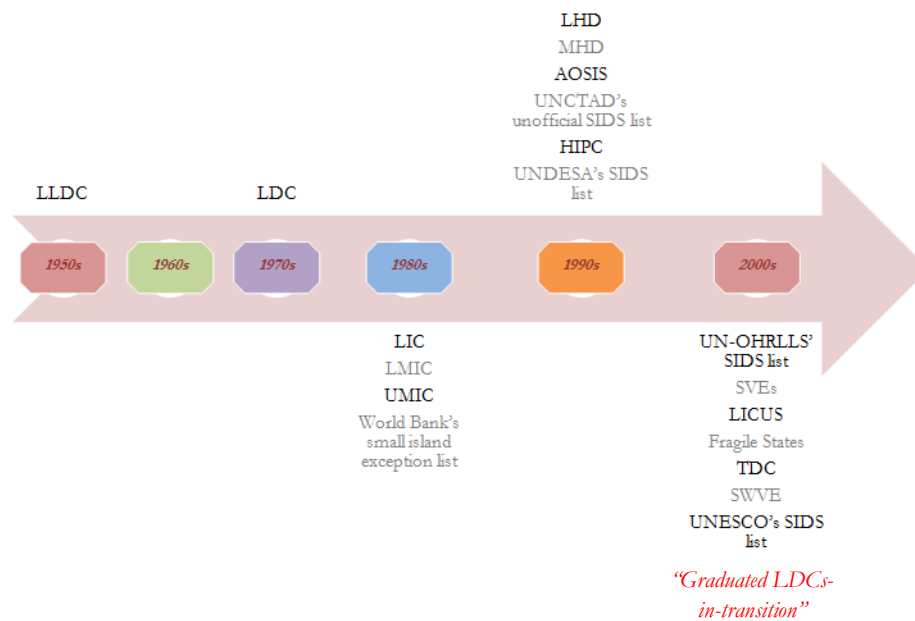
LHD
MHD
AOSIS
UNCTAD's unofficial SIDS list
HIPC
UNDESA's SIDS list

LLDC

LDC

1950s

1960s

1970s

1980s

1990s

2000s

LIC
LMIC
UMIC
World Bank's small island exception list

UN-OHRLLS' SIDS list
SVEs
LICUS
Fragile States
TDC
SWVE
UNESCO's SIDS list

"Graduated LDCs-in-transition"